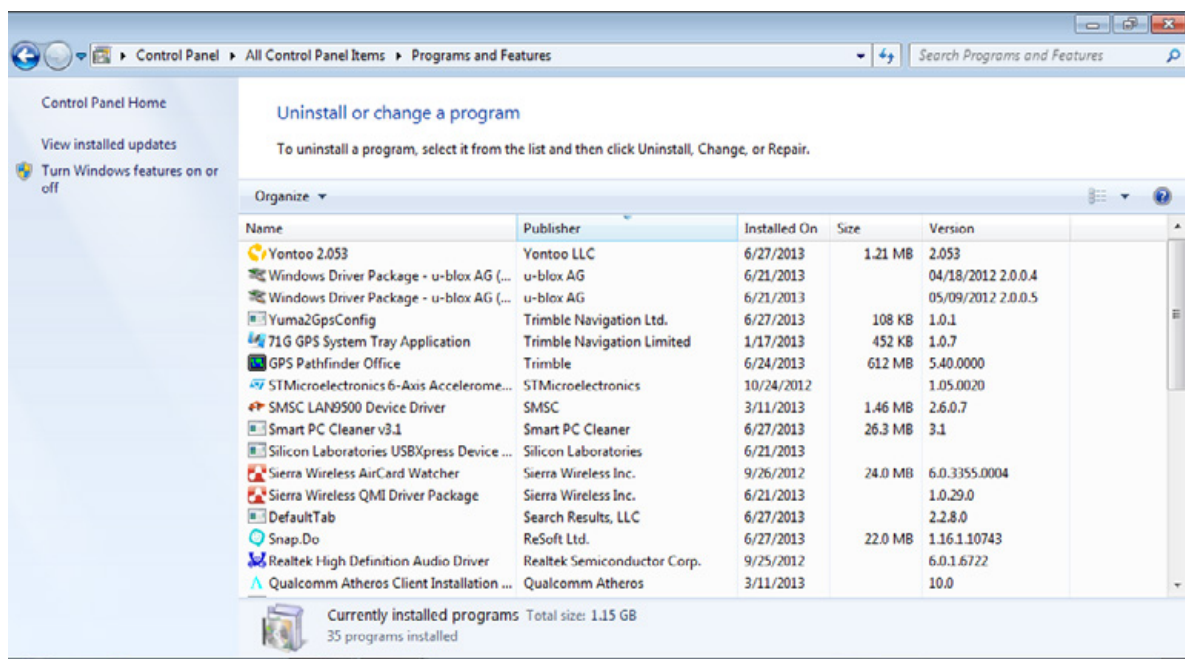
▸ Control Panel ▸ All Control Panel Items ▸ Programs and Features

Search Programs and Features

Control Panel Home

View installed updates

Turn Windows features on or off

Uninstall or change a program

To uninstall a program, select it from the list and then click Uninstall, Change, or Repair.

Organize ▾

| Name | Publisher | Installed On | Size | Version |
|---|---|---|---|---|
| Yontoo 2.053 | Yontoo LLC | 6/27/2013 | 1.21 MB | 2.053 |
| Windows Driver Package - u-blox AG (... | u-blox AG | 6/21/2013 | | 04/18/2012 2.0.0.4 |
| Windows Driver Package - u-blox AG (... | u-blox AG | 6/21/2013 | | 05/09/2012 2.0.0.5 |
| Yuma2GpsConfig | Trimble Navigation Ltd. | 6/27/2013 | 108 KB | 1.0.1 |
| 71G GPS System Tray Application | Trimble Navigation Limited | 1/17/2013 | 452 KB | 1.0.7 |
| GPS Pathfinder Office | Trimble | 6/24/2013 | 612 MB | 5.40.0000 |
| STMicroelectronics 6-Axis Accelerome... | STMicroelectronics | 10/24/2012 | | 1.05.0020 |
| SMSC LAN9500 Device Driver | SMSC | 3/11/2013 | 1.46 MB | 2.6.0.7 |
| Smart PC Cleaner v3.1 | Smart PC Cleaner | 6/27/2013 | 26.3 MB | 3.1 |
| Silicon Laboratories USBXpress Device ... | Silicon Laboratories | 6/21/2013 | | |
| Sierra Wireless AirCard Watcher | Sierra Wireless Inc. | 9/26/2012 | 24.0 MB | 6.0.3355.0004 |
| Sierra Wireless QMI Driver Package | Sierra Wireless Inc. | 6/21/2013 | | 1.0.29.0 |
| DefaultTab | Search Results, LLC | 6/27/2013 | | 2.2.8.0 |
| Snap.Do | ReSoft Ltd. | 6/27/2013 | 22.0 MB | 1.16.1.10743 |
| Realtek High Definition Audio Driver | Realtek Semiconductor Corp. | 9/25/2012 | | 6.0.1.6722 |
| Qualcomm Atheros Client Installation ... | Qualcomm Atheros | 3/11/2013 | | 10.0 |

Currently installed programs Total size: 1.15 GB
35 programs installed